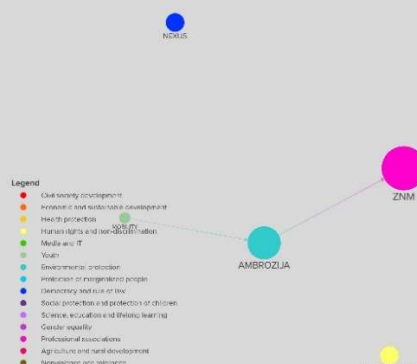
NEXUS

ZNM

AMBROZIJA

MOBILITY

Legend
Civil society development
Economic and sustainable development
Health protection
Human rights and non-discrimination
Media and IT
Youth
Environmental protection
Protection of marginalized people
Democracy and rule of law
Social protection and protection of children
Science, education and lifelong learning
Gender equality
Professional associations
Agriculture and rural development
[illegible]